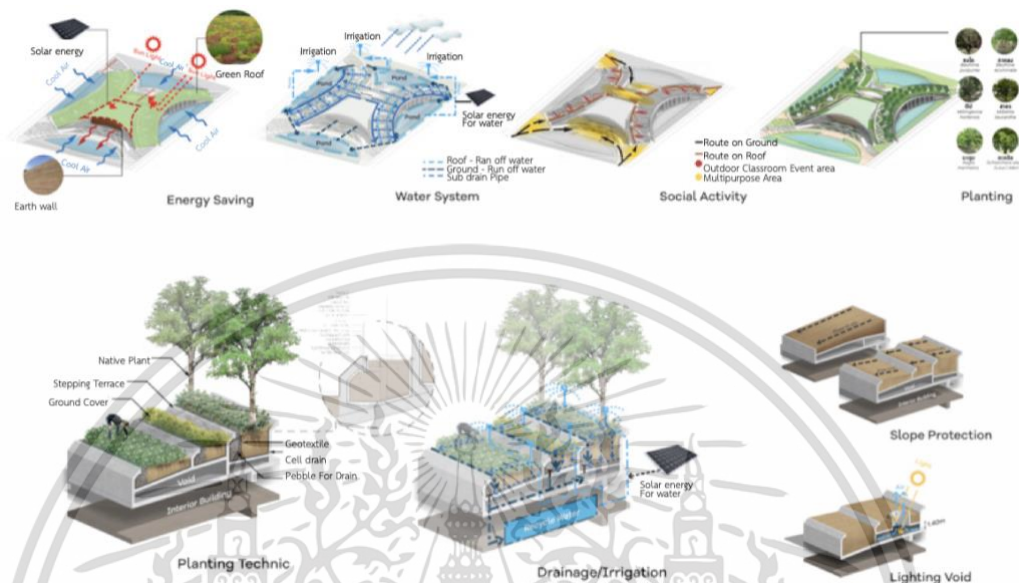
Solar energy

Green Roof

Cool Air

Cool Air

Cool Air

Cool Air

Earth wall

Energy Saving

Irrigation

Irrigation

Irrigation

Pond

Pond

Pond

Solar energy For water

Roof - Ran off water
Ground - Run off water
Sub drain Pipe

Water System

Route on Ground
Route on Roof
Outdoor Classroom Event area
Multipurpose Area

Social Activity

Planting

Native Plant

Stepping Terrace

Ground Cover

Geotextile

Cell drain

Pebble For Drain

Void

Interior Building

Planting Technic

Solar energy For water

Drainage/Irrigation

Slope Protection

Lighting Void